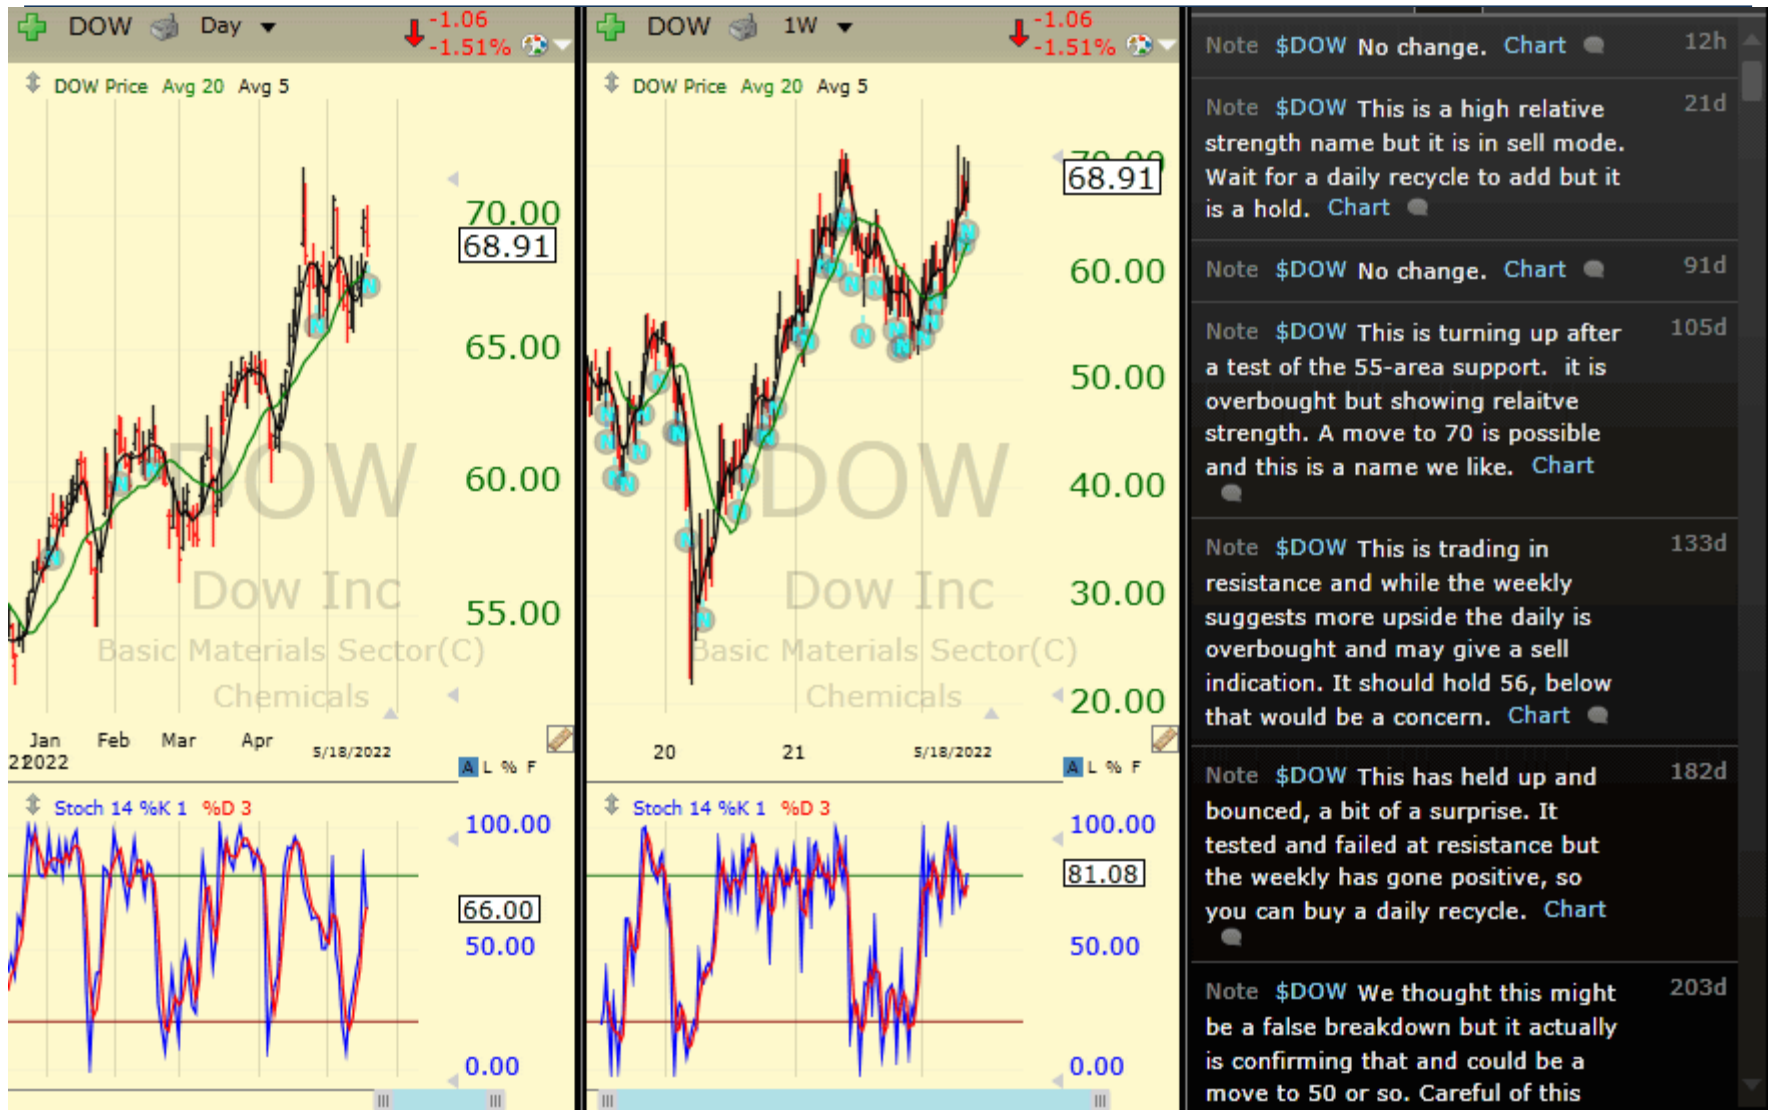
DOW Day -1.06 -1.51%

DOW Price Avg 20 Avg 5

70.00
68.91
65.00
60.00
55.00

DOW
Dow Inc
Basic Materials Sector(C)
Chemicals

Jan Feb Mar Apr
2022
5/18/2022

A L % F

Stoch 14 %K 1 %D 3

100.00
66.00
50.00
0.00

DOW 1W -1.06 -1.51%

DOW Price Avg 20 Avg 5

68.91
60.00
50.00
40.00
30.00
20.00

DOW
Dow Inc
Basic Materials Sector(C)
Chemicals

20 21 5/18/2022

A L % F

Stoch 14 %K 1 %D 3

100.00
81.08
50.00
0.00

Note $DOW No change. Chart 12h

Note $DOW This is a high relative strength name but it is in sell mode. Wait for a daily recycle to add but it is a hold. Chart 21d

Note $DOW No change. Chart 91d

Note $DOW This is turning up after a test of the 55-area support. it is overbought but showing relaitve strength. A move to 70 is possible and this is a name we like. Chart 105d

Note $DOW This is trading in resistance and while the weekly suggests more upside the daily is overbought and may give a sell indication. It should hold 56, below that would be a concern. Chart 133d

Note $DOW This has held up and bounced, a bit of a surprise. It tested and failed at resistance but the weekly has gone positive, so you can buy a daily recycle. Chart 182d

Note $DOW We thought this might be a false breakdown but it actually is confirming that and could be a move to 50 or so. Careful of this 203d